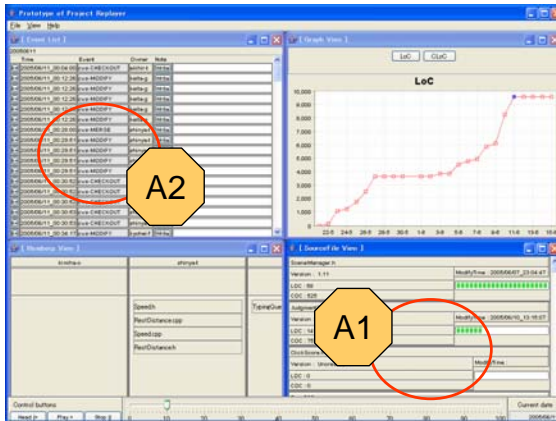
Prototype of Project Replayer

File View Help

[ Event List ]

2005/06/11

| Time | Event | Owner | Note |
|---|---|---|---|
| 2005/06/11_00:04:00 | cvs-CHECKOUT | | |
| 2005/06/11_00:12:26 | cvs-MODIFY | | |
| 2005/06/11_00:12:26 | cvs-MODIFY | | |
| 2005/06/11_00:12:26 | cvs-MODIFY | | |
| 2005/06/11_00:12:26 | cvs-MODIFY | | |
| 2005/06/11_00:12:26 | cvs-MODIFY | | |
| 2005/06/11_00:20:00 | cvs-MERGE | | |
| 2005/06/11_00:28:51 | cvs-MODIFY | | |
| 2005/06/11_00:28:51 | cvs-MODIFY | | |
| 2005/06/11_00:28:51 | cvs-MODIFY | | |
| 2005/06/11_00:28:51 | cvs-MODIFY | | |
| 2005/06/11_00:30:52 | cvs-CHECKOUT | | |
| 2005/06/11_00:30:52 | cvs-CHECKOUT | | |
| 2005/06/11_00:30:52 | cvs-CHECKOUT | | |
| 2005/06/11_00:30:52 | cvs-CHECKOUT | | |
| 2005/06/11_00:34:17 | cvs-MODIFY | | |

A2

[ Graph View ]

LoC CLoC

LoC

10,000
9,000
8,000
7,000
6,000
5,000
4,000
3,000
2,000
1,000
0

[ Members View ]

kimiha-o

shinyat

Speed.h
RectDistance.cpp
Speed.cpp
RectDistance.h

TypingQue

[ SourceFile View ]

SceneManager.h

Version : 1.11

ModifyTime : 2005/06/07_23:04:47

LOC : 50

COC : 626

Judgment

Version

LOC : 14

COC : 15

ClickScore

Version : Unone

ModifyTime :

LOC : 0

COC : 0

A1

Control buttons

Head |< Play > Stop ||

Current date

2005/06/1